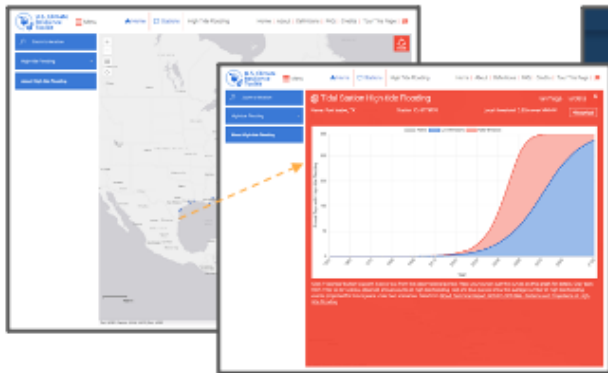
U.S. Climate Resilience Toolkit

Menu

Home

Stations

High Tide Flooding

Home | About | Definitions | FAQ | Credits | Tour This Page

U.S. Climate Resilience Toolkit

Menu

Home

Stations

High Tide Flooding

Home | About | Definitions | FAQ | Credits | Tour This Page

Tidal Station High-tide Flooding

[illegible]